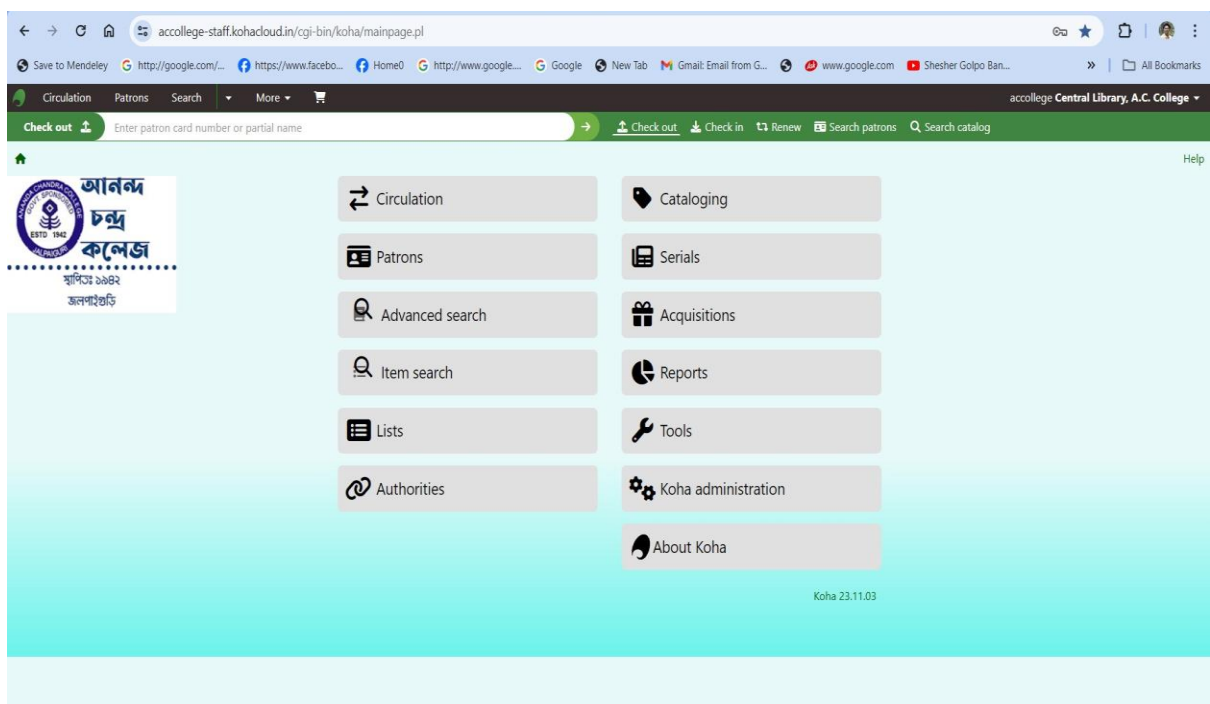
accollege-staff.kohacloud.in/cgi-bin/koha/mainpage.pl

Save to Mendeley  http://google.com/...  https://www.facebo...  Home0  http://www.google....  Google  New Tab  Gmail: Email from G...  www.google.com  Shesher Golpo Ban...  »  All Bookmarks

Circulation  Patrons  Search  More  accollege Central Library, A.C. College

Check out  Enter patron card number or partial name  Check out  Check in  Renew  Search patrons  Search catalog

Help

ANANDA CHANDRA COLLEGE GOVT. SPONSORED ESTD 1942 JALPAIGURI
আনন্দ চন্দ্র কলেজ
স্থাপিতঃ ১৯৪২
জলপাইগুড়ি

Circulation
Patrons
Advanced search
Item search
Lists
Authorities

Cataloging
Serials
Acquisitions
Reports
Tools
Koha administration
About Koha

Koha 23.11.03